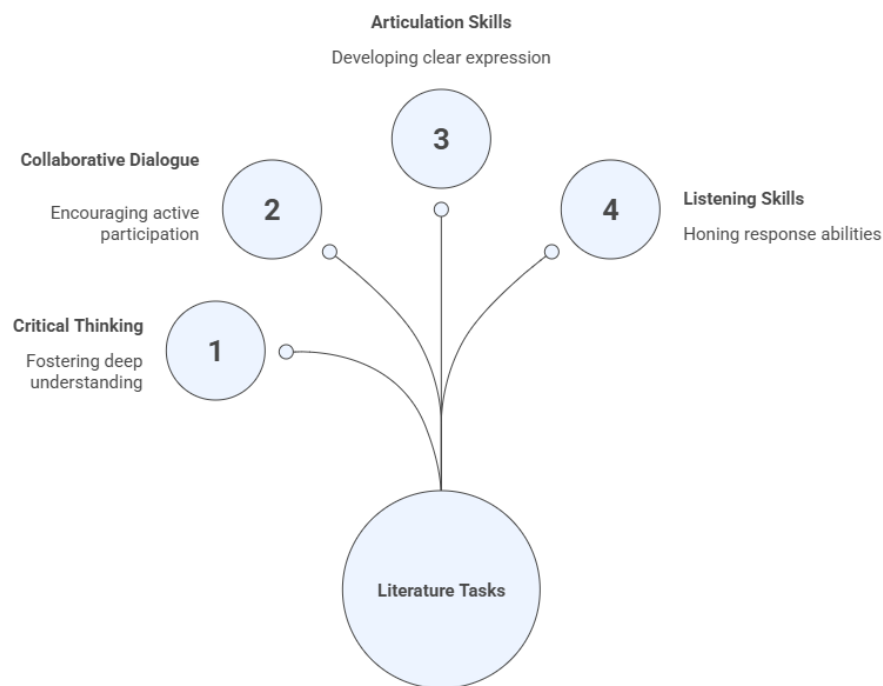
Articulation Skills

Developing clear expression

3

Collaborative Dialogue

Encouraging active participation

2

4

Listening Skills

Honing response abilities

Critical Thinking

Fostering deep understanding

1

Literature Tasks